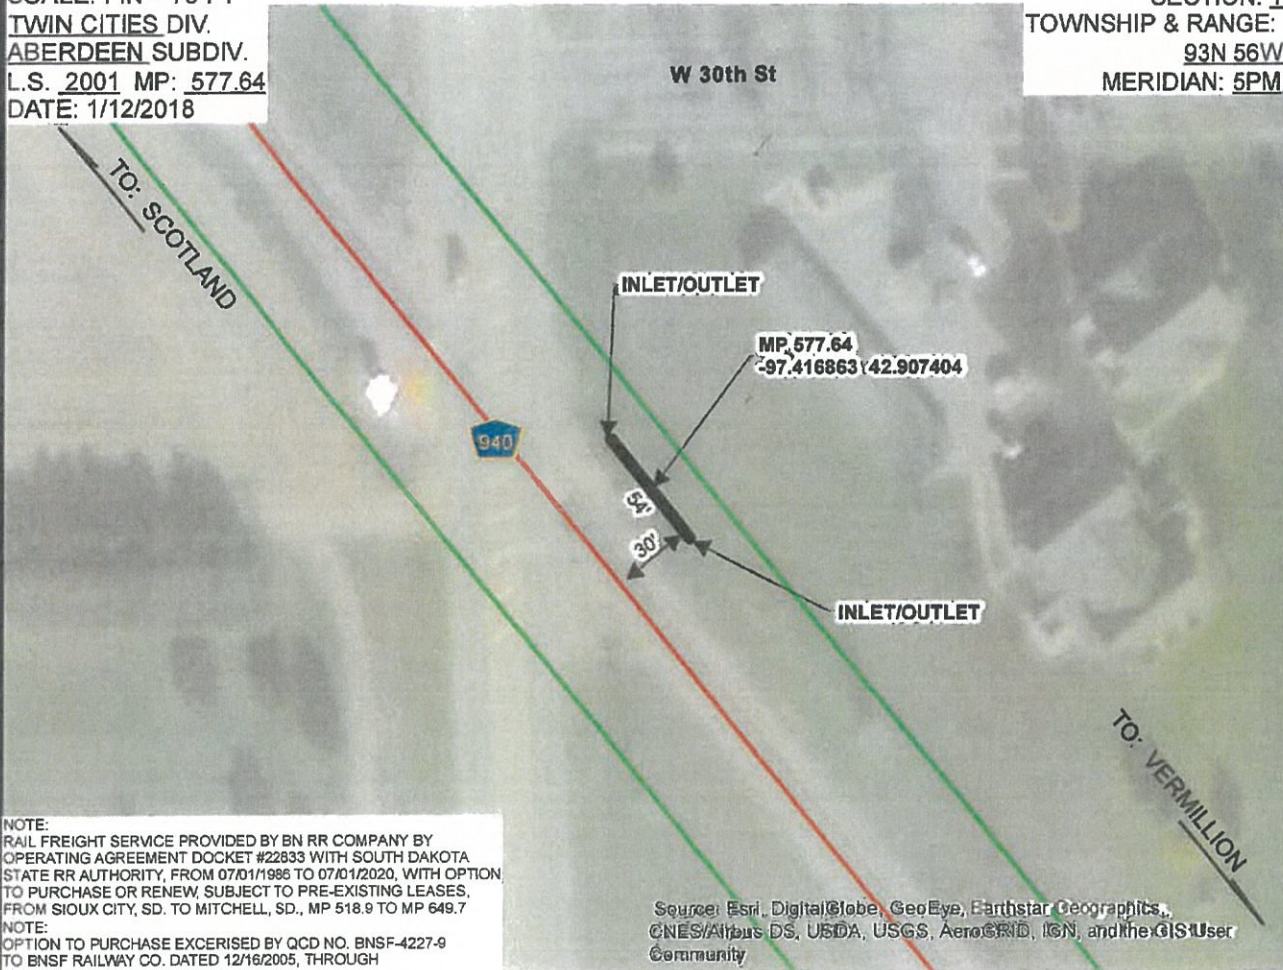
SCALE: 1" = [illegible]
TWIN CITIES DIV.
ABERDEEN SUBDIV.
L.S. 2001 MP: 577.64
DATE: 1/12/2018

SECTION: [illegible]
TOWNSHIP & RANGE:
93N 56W
MERIDIAN: 5PM

W 30th St

TO: SCOTLAND

INLET/OUTLET

MP 577.64
-97.416863 42.907404

940

54'

30'

INLET/OUTLET

TO: VERMILLION

NOTE:
RAIL FREIGHT SERVICE PROVIDED BY BN RR COMPANY BY OPERATING AGREEMENT DOCKET #22833 WITH SOUTH DAKOTA STATE RR AUTHORITY, FROM 07/01/1986 TO 07/01/2020, WITH OPTION TO PURCHASE OR RENEW, SUBJECT TO PRE-EXISTING LEASES, FROM SIOUX CITY, SD. TO MITCHELL, SD., MP 518.9 TO MP 649.7
NOTE:
OPTION TO PURCHASE EXCERISED BY QCD NO. BNSF-4227-9 TO BNSF RAILWAY CO. DATED 12/16/2005, THROUGH

Source: Esri, DigitalGlobe, GeoEye, Earthstar Geographics, CNES/Airbus DS, USDA, USGS, AeroGRID, IGN, and the GIS User Community